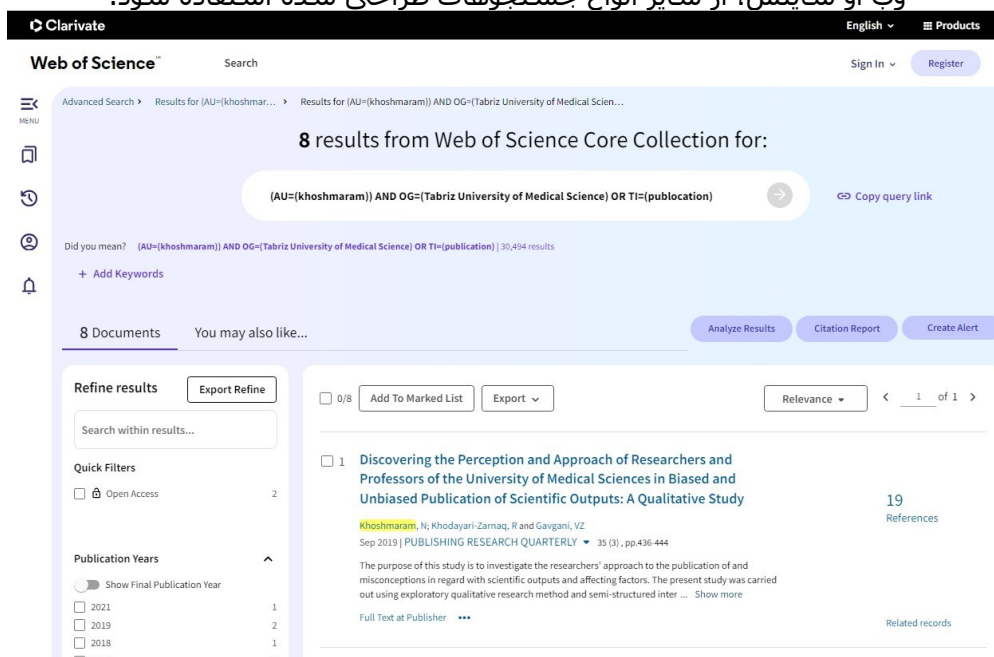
وب او ساینس، از سایر انواع جستجوهای طراحی شده استفاده شود.

Clarivate

English ⌄ Products

Web of Science Search

Sign In ⌄ Register

MENU

Advanced Search > Results for (AU=(khoshmar... > Results for (AU=(khoshmaram)) AND OG=(Tabriz University of Medical Scien...

8 results from Web of Science Core Collection for:

(AU=(khoshmaram)) AND OG=(Tabriz University of Medical Science) OR TI=(publocation)

Copy query link

Did you mean? (AU=(khoshmaram)) AND OG=(Tabriz University of Medical Science) OR TI=(publication) | 30,494 results

+ Add Keywords

8 Documents You may also like...

Analyze Results Citation Report Create Alert

Refine results Export Refine

Search within results...

Quick Filters

Open Access 2

Publication Years

Show Final Publication Year

2021 1

2019 2

2018 1

0/8 Add To Marked List Export ⌄

Relevance ⌄ < 1 of 1 >

1 Discovering the Perception and Approach of Researchers and Professors of the University of Medical Sciences in Biased and Unbiased Publication of Scientific Outputs: A Qualitative Study

Khoshmaram, N; Khodayari-Zarnaq, R and Gavgani, VZ

Sep 2019 | PUBLISHING RESEARCH QUARTERLY 35 (3) , pp.436-444

The purpose of this study is to investigate the researchers' approach to the publication of and misconceptions in regard with scientific outputs and affecting factors. The present study was carried out using exploratory qualitative research method and semi-structured inter ... Show more

Full Text at Publisher •••

19 References

Related records